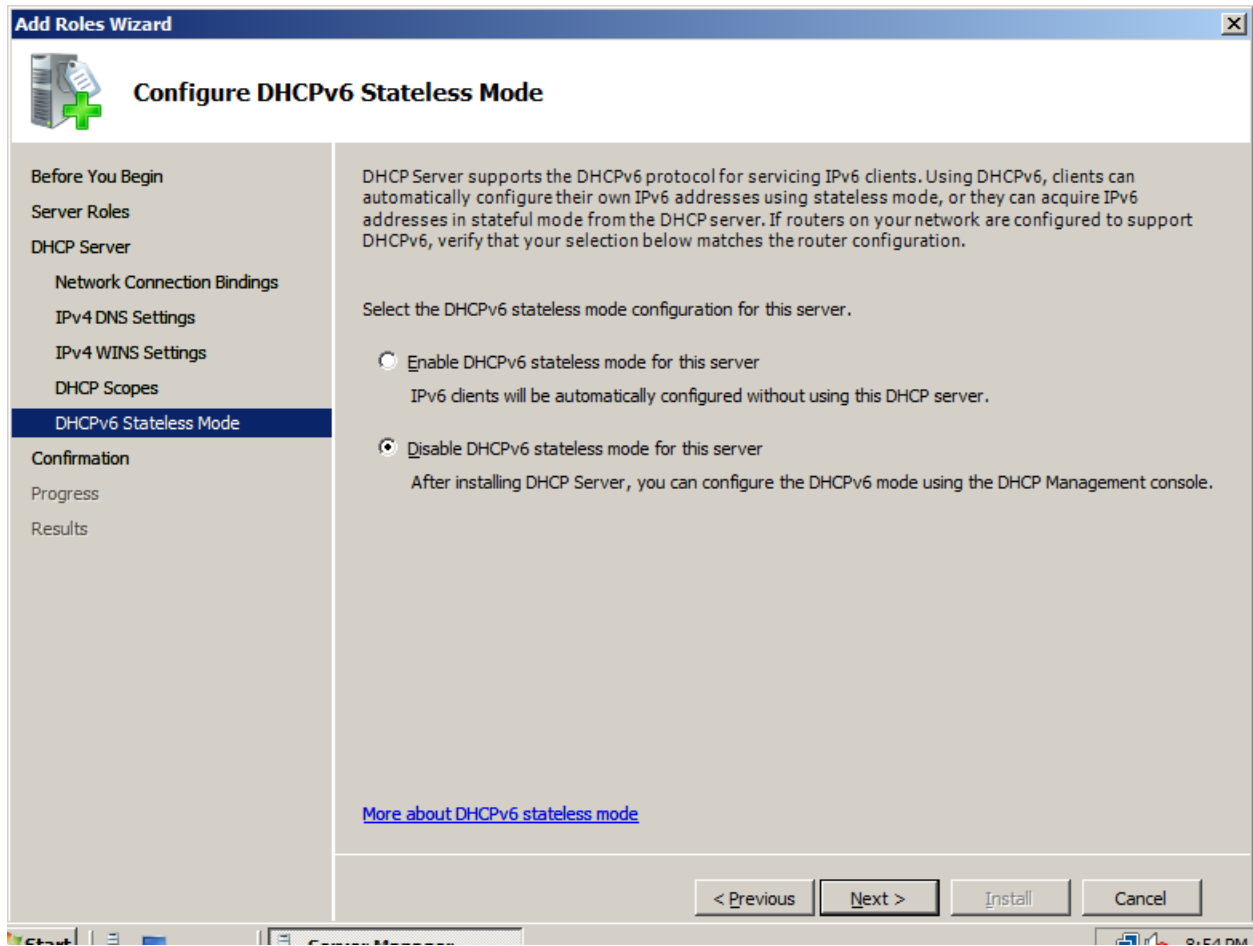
Add Roles Wizard

Configure DHCPv6 Stateless Mode

Before You Begin
Server Roles
DHCP Server
Network Connection Bindings
IPv4 DNS Settings
IPv4 WINS Settings
DHCP Scopes
DHCPv6 Stateless Mode
Confirmation
Progress
Results

DHCP Server supports the DHCPv6 protocol for servicing IPv6 clients. Using DHCPv6, clients can automatically configure their own IPv6 addresses using stateless mode, or they can acquire IPv6 addresses in stateful mode from the DHCP server. If routers on your network are configured to support DHCPv6, verify that your selection below matches the router configuration.

Select the DHCPv6 stateless mode configuration for this server.

Enable DHCPv6 stateless mode for this server
IPv6 clients will be automatically configured without using this DHCP server.

Disable DHCPv6 stateless mode for this server
After installing DHCP Server, you can configure the DHCPv6 mode using the DHCP Management console.

More about DHCPv6 stateless mode

< Previous
Next >
Install
Cancel

Start
Server Manager
8:54 PM